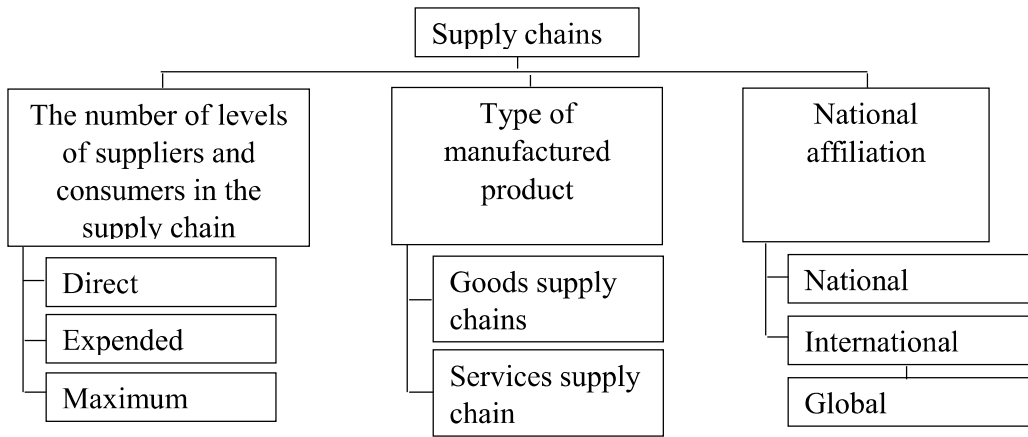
Supply chains

The number of levels of suppliers and consumers in the supply chain

Direct

Expended

Maximum

Type of manufactured product

Goods supply chains

Services supply chain

National affiliation

National

International

Global